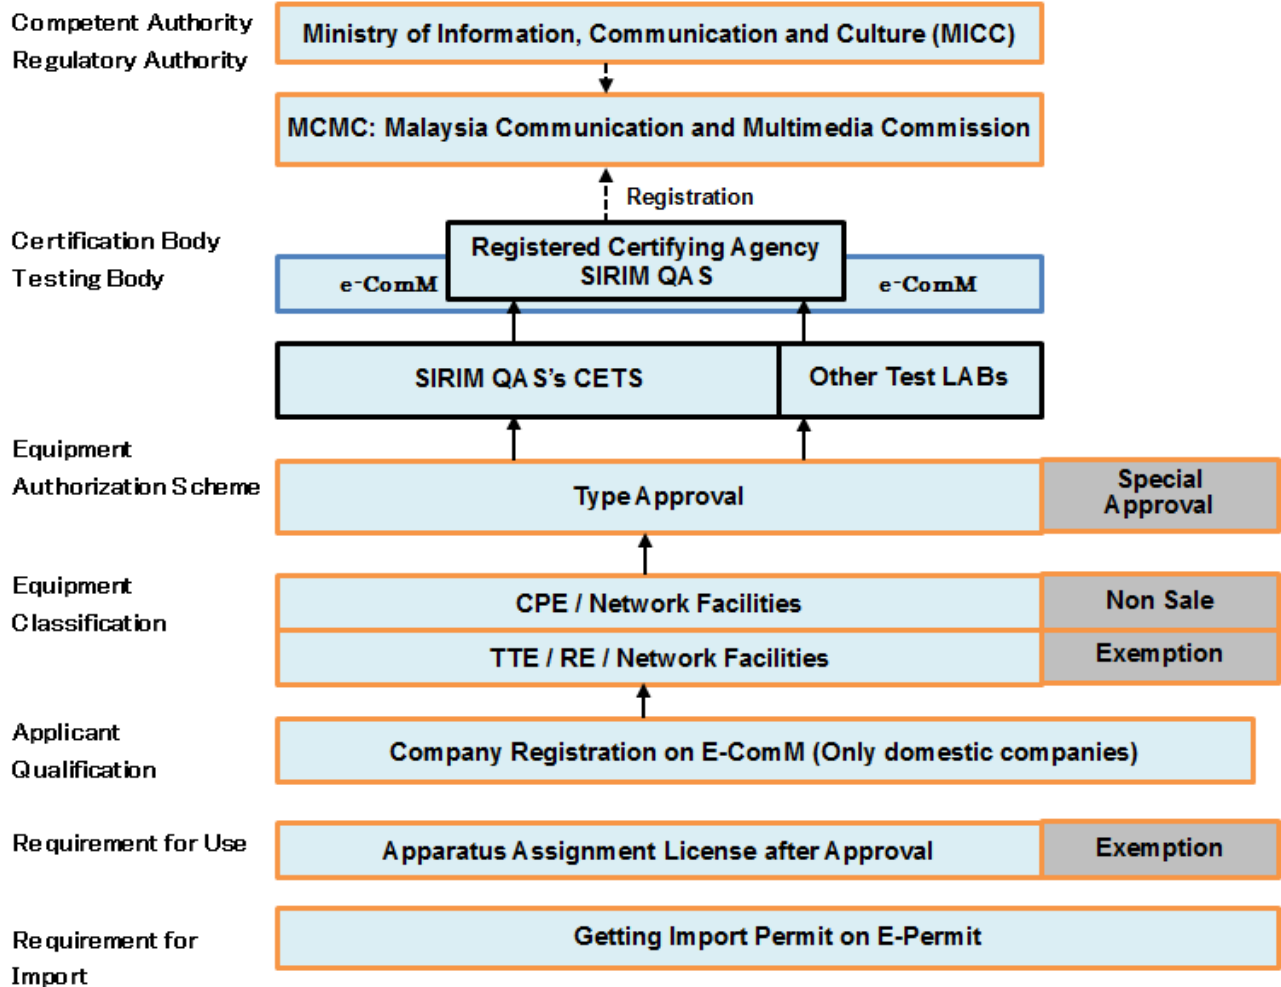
Competent Authority
Regulatory Authority

Ministry of Information, Communication and Culture (MICC)

MCMC: Malaysia Communication and Multimedia Commission

Registration

Certification Body
Testing Body

e-ComM

Registered Certifying Agency
SIRIM QAS

e-ComM

SIRIM QAS's CETS

Other Test LABs

Equipment
Authorization Scheme

Type Approval

Special Approval

Equipment
Classification

CPE / Network Facilities

Non Sale

TTE / RE / Network Facilities

Exemption

Applicant
Qualification

Company Registration on E-ComM (Only domestic companies)

Requirement for Use

Apparatus Assignment License after Approval

Exemption

Requirement for
Import

Getting Import Permit on E-Permit